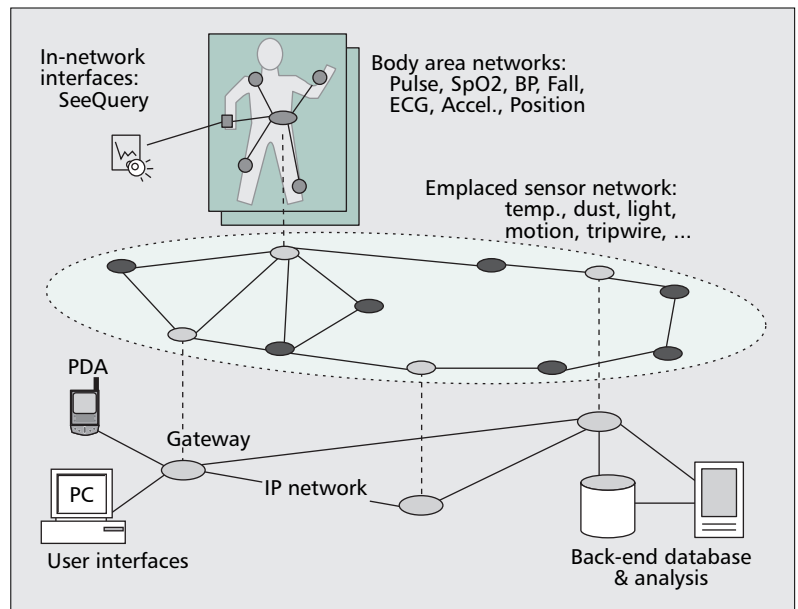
In-network interfaces: SeeQuery

Body area networks: Pulse, SpO2, BP, Fall, ECG, Accel., Position

Emplaced sensor network: temp., dust, light, motion, tripwire, ...

PDA

Gateway

PC

IP network

User interfaces

Back-end database & analysis